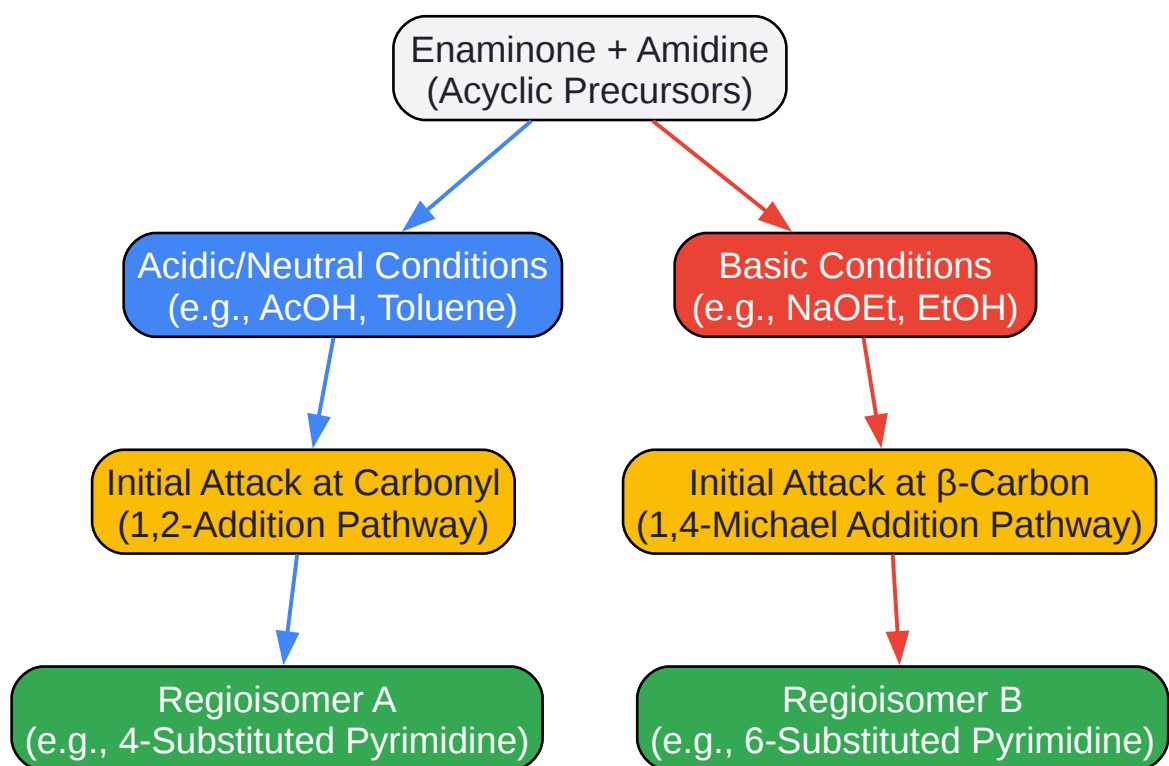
Enaminone + Amidine
(Acyclic Precursors)

Acidic/Neutral Conditions
(e.g., AcOH, Toluene)

Basic Conditions
(e.g., NaOEt, EtOH)

Initial Attack at Carbonyl
(1,2-Addition Pathway)

Initial Attack at β-Carbon
(1,4-Michael Addition Pathway)

Regioisomer A
(e.g., 4-Substituted Pyrimidine)

Regioisomer B
(e.g., 6-Substituted Pyrimidine)